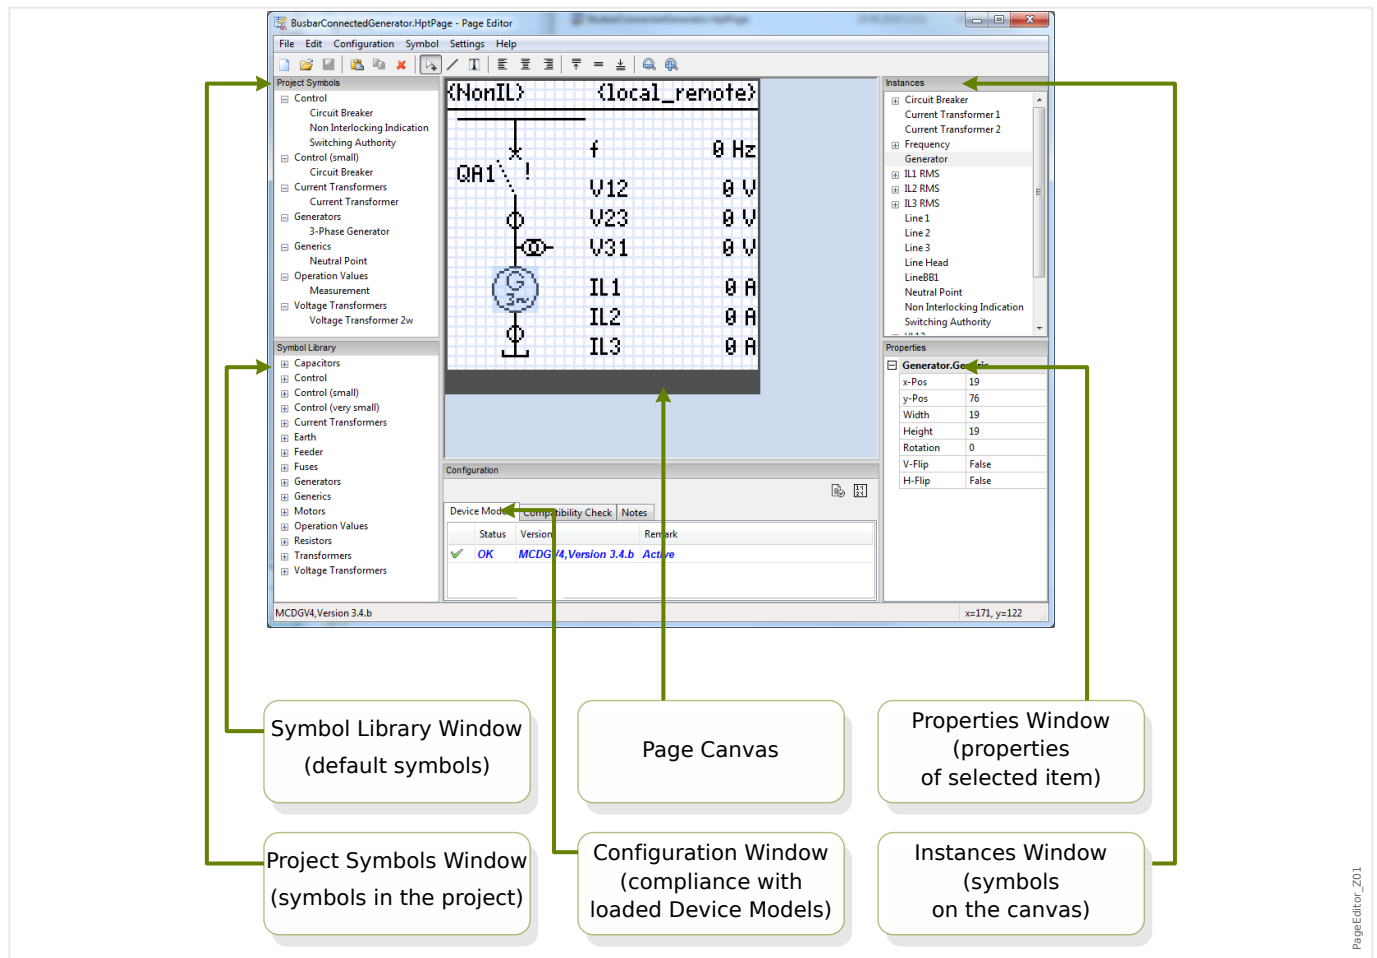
BusbarConnectedGenerator.HptPage - Page Editor

File Edit Configuration Symbol Settings Help

Project Symbols
Control
Circuit Breaker
Non Interlocking Indication
Switching Authority
Control (small)
Circuit Breaker
Current Transformers
Current Transformer
Generators
3-Phase Generator
Generics
Neutral Point
Operation Values
Measurement
Voltage Transformers
Voltage Transformer 2w

Symbol Library
Capacitors
Control
Control (small)
Control (very small)
Current Transformers
Earth
Feeder
Fuses
Generators
Generics
Motors
Operation Values
Resistors
Transformers
Voltage Transformers

{NonIL} {local_remote}
QA1
f 0 Hz
V12 0 V
V23 0 V
V31 0 V
IL1 0 A
IL2 0 A
IL3 0 A

Instances
Circuit Breaker
Current Transformer 1
Current Transformer 2
Frequency
Generator
IL1 RMS
IL2 RMS
IL3 RMS
Line 1
Line 2
Line 3
Line Head
LineBB1
Neutral Point
Non Interlocking Indication
Switching Authority

Properties
Generator.Ge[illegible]
| x-Pos | 19 |
|---|---|
| y-Pos | 76 |
| Width | 19 |
| Height | 19 |
| Rotation | 0 |
| V-Flip | False |
| H-Flip | False |

Configuration
Device Mod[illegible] Compatibility Check Notes
| | Status | Version | Remark |
|---|---|---|---|
| ✔ | OK | MCDGV4,Version 3.4.b | Active |

MCDGV4,Version 3.4.b
x=171, y=122

Symbol Library Window (default symbols)

Page Canvas

Properties Window (properties of selected item)

Project Symbols Window (symbols in the project)

Configuration Window (compliance with loaded Device Models)

Instances Window (symbols on the canvas)

PageEditor_Z01